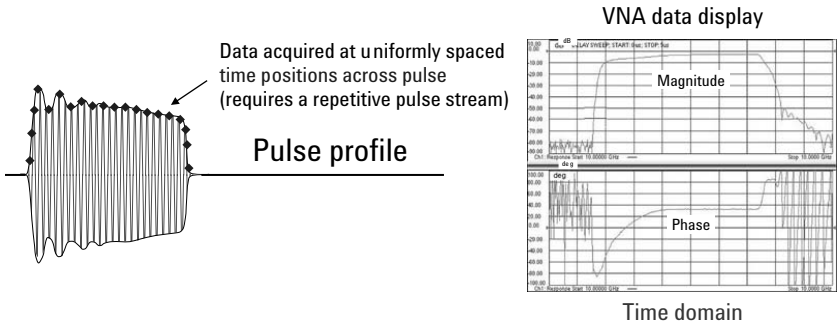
VNA data display

Data acquired at uniformly spaced time positions across pulse (requires a repetitive pulse stream)

Pulse profile

dB

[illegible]LAY SWEEP; START: 0us; STOP: 5us

Magnitude

Ch1: Response Start 10.00000 GHz

Stop 10.0000 GHz

deg

deg

Phase

Ch1: Response Start 10.00000 GHz

Stop 10.0000 GHz

Time domain